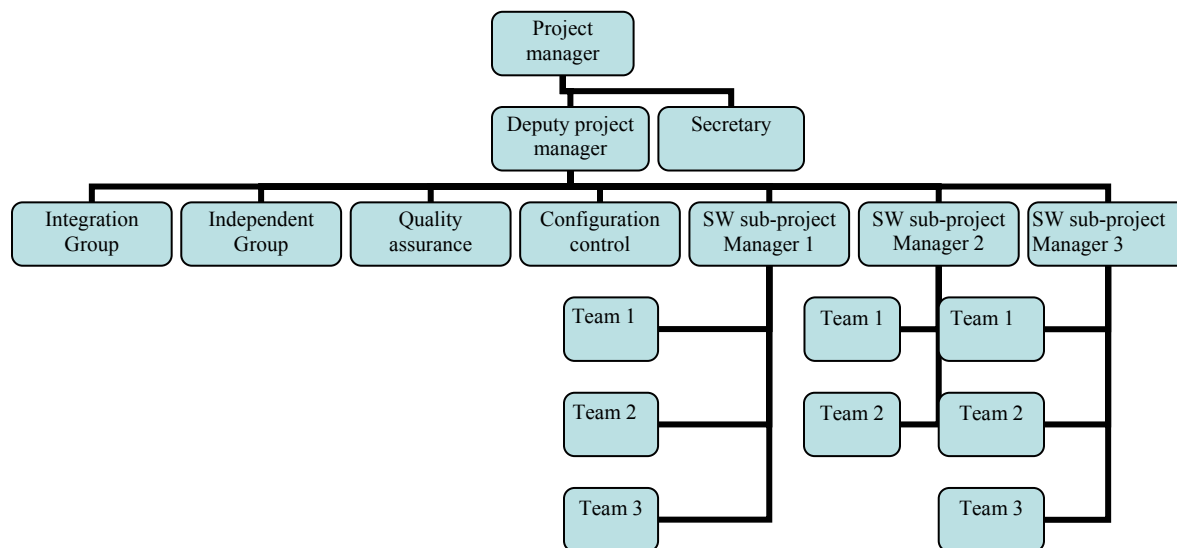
Project manager

Deputy project manager

Secretary

Integration Group

Independent Group

Quality assurance

Configuration control

SW sub-project Manager 1

SW sub-project Manager 2

SW sub-project Manager 3

Team 1

Team 2

Team 3

Team 1

Team 2

Team 1

Team 2

Team 3